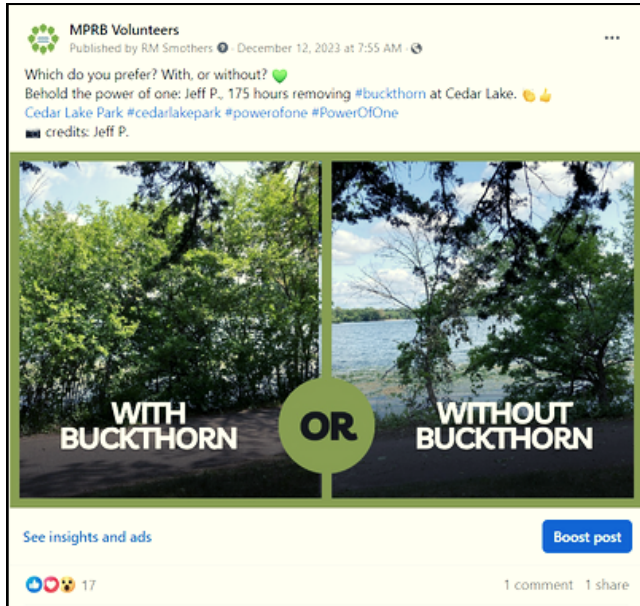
MPRB Volunteers
Published by RM Smothers · December 12, 2023 at 7:55 AM ·

Which do you prefer? With, or without? 💚
Behold the power of one: Jeff P., 175 hours removing #buckthorn at Cedar Lake. 👏👍
Cedar Lake Park #cedarlakepark #powerofone #PowerOfOne
📷 credits: Jeff P.

WITH BUCKTHORN

OR

WITHOUT BUCKTHORN

See insights and ads

Boost post

17

1 comment 1 share